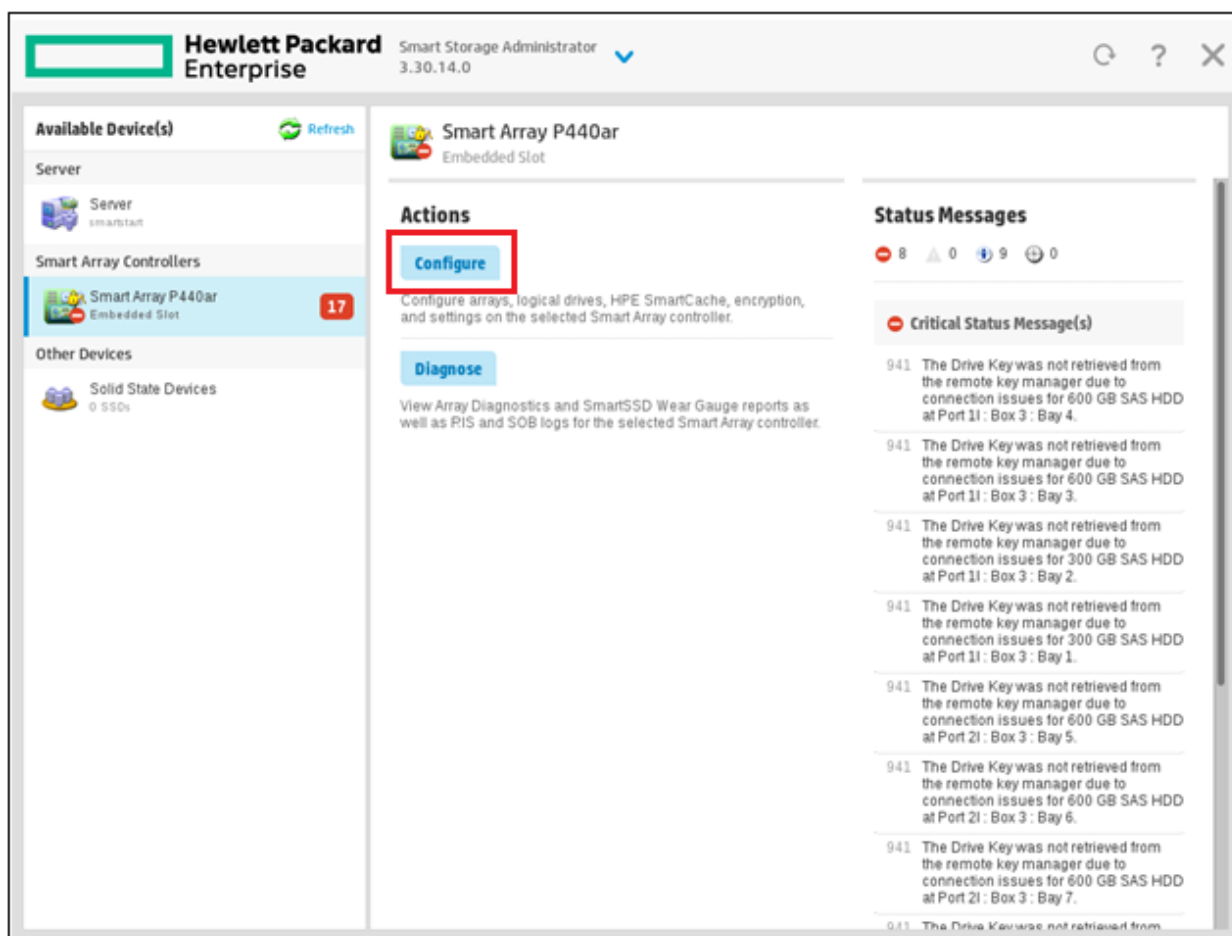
Hewlett Packard Enterprise

Smart Storage Administrator
3.30.14.0

Available Device(s)
Refresh

Server

Server
smartstart

Smart Array Controllers

Smart Array P440ar
Embedded Slot
17

Other Devices

Solid State Devices
0 SSDs

Smart Array P440ar
Embedded Slot

Actions

Configure

Configure arrays, logical drives, HPE SmartCache, encryption, and settings on the selected Smart Array controller.

Diagnose

View Array Diagnostics and SmartSSD Wear Gauge reports as well as PIS and SOB logs for the selected Smart Array controller.

Status Messages

8 0 9 0

Critical Status Message(s)

941 The Drive Key was not retrieved from the remote key manager due to connection issues for 600 GB SAS HDD at Port 1I : Box 3 : Bay 4.

941 The Drive Key was not retrieved from the remote key manager due to connection issues for 600 GB SAS HDD at Port 1I : Box 3 : Bay 3.

941 The Drive Key was not retrieved from the remote key manager due to connection issues for 300 GB SAS HDD at Port 1I : Box 3 : Bay 2.

941 The Drive Key was not retrieved from the remote key manager due to connection issues for 300 GB SAS HDD at Port 1I : Box 3 : Bay 1.

941 The Drive Key was not retrieved from the remote key manager due to connection issues for 600 GB SAS HDD at Port 2I : Box 3 : Bay 5.

941 The Drive Key was not retrieved from the remote key manager due to connection issues for 600 GB SAS HDD at Port 2I : Box 3 : Bay 6.

941 The Drive Key was not retrieved from the remote key manager due to connection issues for 600 GB SAS HDD at Port 2I : Box 3 : Bay 7.

941 The Drive Key was not retrieved from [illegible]